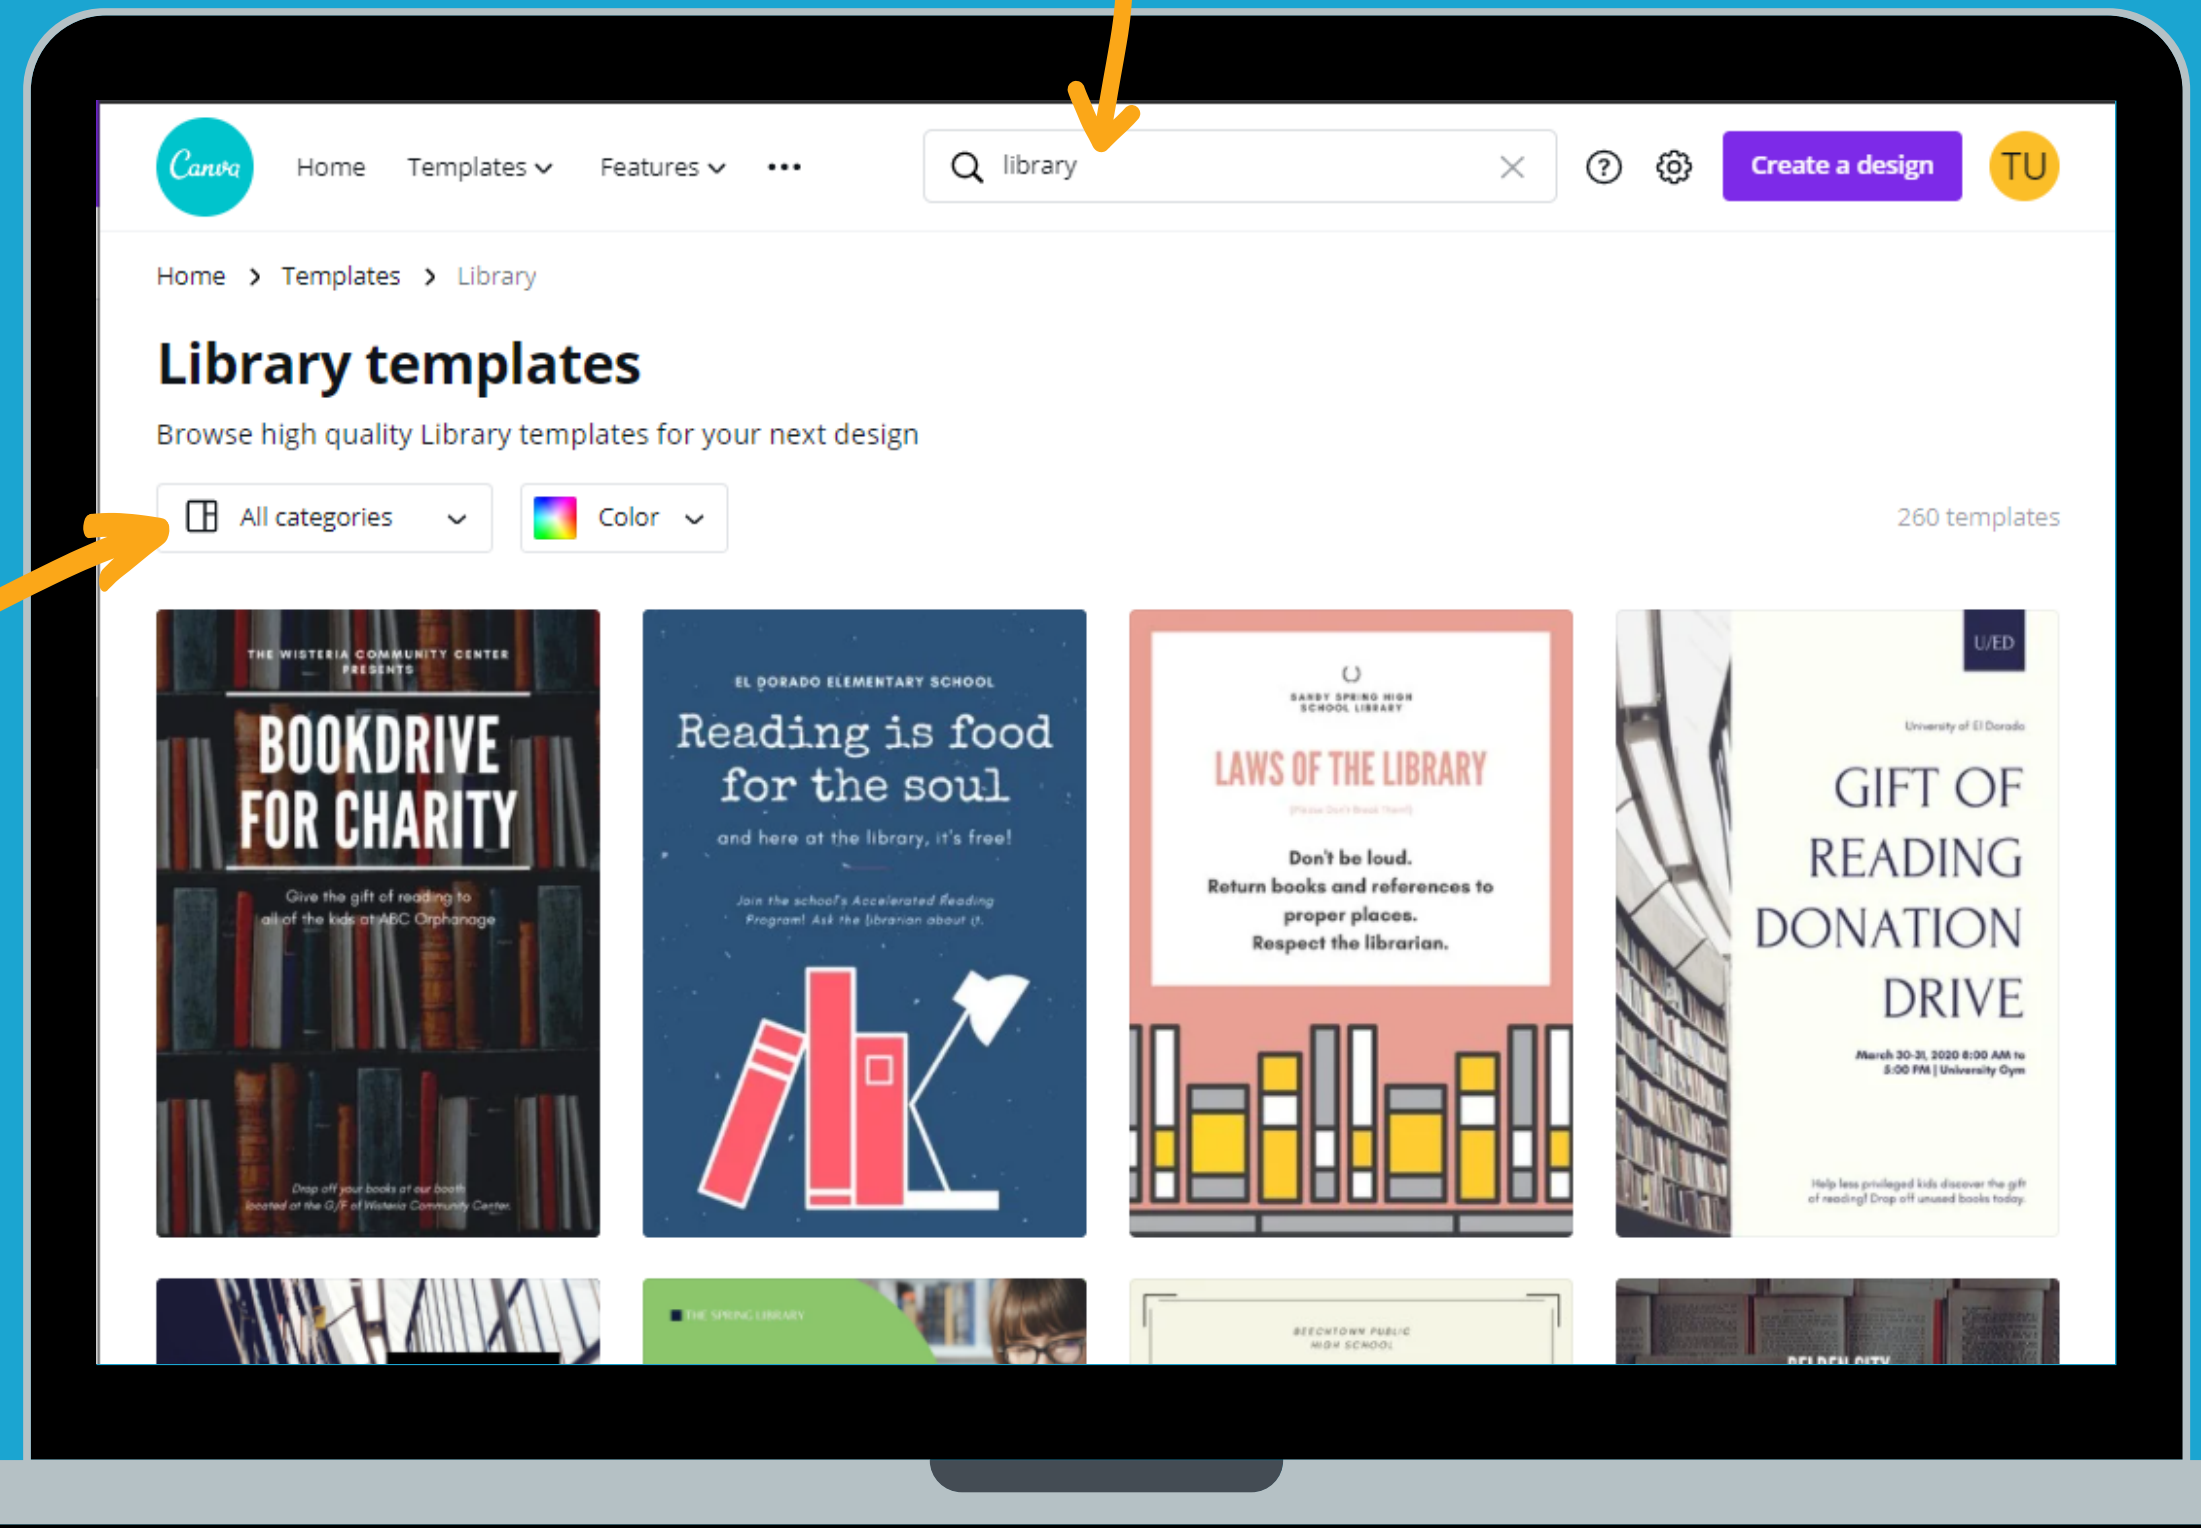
Canva Home Templates Features •••

library

Create a design TU

Home > Templates > Library

Library templates

Browse high quality Library templates for your next design

All categories

Color

260 templates

THE WISTERIA COMMUNITY CENTER PRESENTS

BOOKDRIVE FOR CHARITY

Give the gift of reading to all of the kids at ABC Orphanage

Drop off your books at our booth located at the G/F of Wisteria Community Center.

EL DORADO ELEMENTARY SCHOOL

Reading is food for the soul

and here at the library, it's free!

Join the school's Accelerated Reading Program! Ask the librarian about it.

SANDY SPRING HIGH SCHOOL LIBRARY

LAWS OF THE LIBRARY

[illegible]

Don't be loud.
Return books and references to proper places.
Respect the librarian.

U/ED

University of El Dorado

GIFT OF READING DONATION DRIVE

March 30-31, 2020 8:00 AM to 5:00 PM | University Gym

Help less privileged kids discover the gift of reading! Drop off unused books today.

THE SPRING LIBRARY

BEECHTOWN PUBLIC HIGH SCHOOL

BELDEN CITY